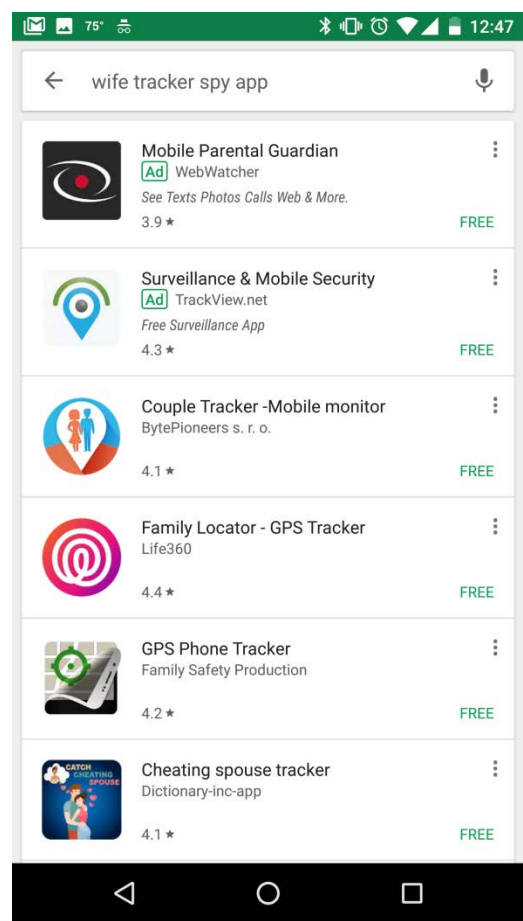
75° 12:47

wife tracker spy app

Mobile Parental Guardian
Ad WebWatcher
See Texts Photos Calls Web & More.
3.9 ★
FREE

Surveillance & Mobile Security
Ad TrackView.net
Free Surveillance App
4.3 ★
FREE

Couple Tracker -Mobile monitor
BytePioneers s. r. o.
4.1 ★
FREE

Family Locator - GPS Tracker
Life360
4.4 ★
FREE

GPS Phone Tracker
Family Safety Production
4.2 ★
FREE

CATCH CHEATING SPOUSE
Cheating spouse tracker
Dictionary-inc-app
4.1 ★
FREE